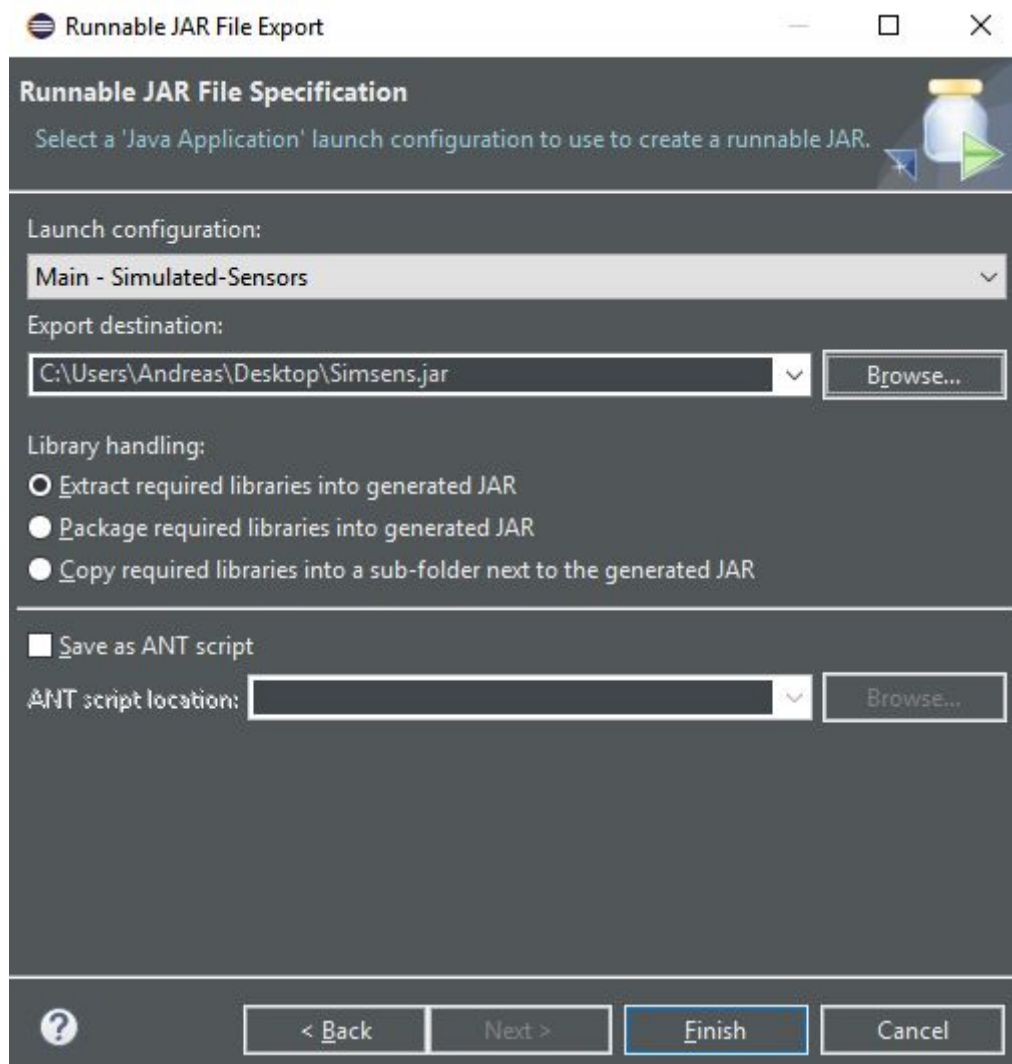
Runnable JAR File Export

Runnable JAR File Specification

Select a 'Java Application' launch configuration to use to create a runnable JAR.

Launch configuration:

Main - Simulated-Sensors

Export destination:

C:\Users\Andreas\Desktop\Simsens.jar

Browse...

Library handling:

Extract required libraries into generated JAR

Package required libraries into generated JAR

Copy required libraries into a sub-folder next to the generated JAR

Save as ANT script

ANT script location:

Browse...

< Back

Next >

Finish

Cancel